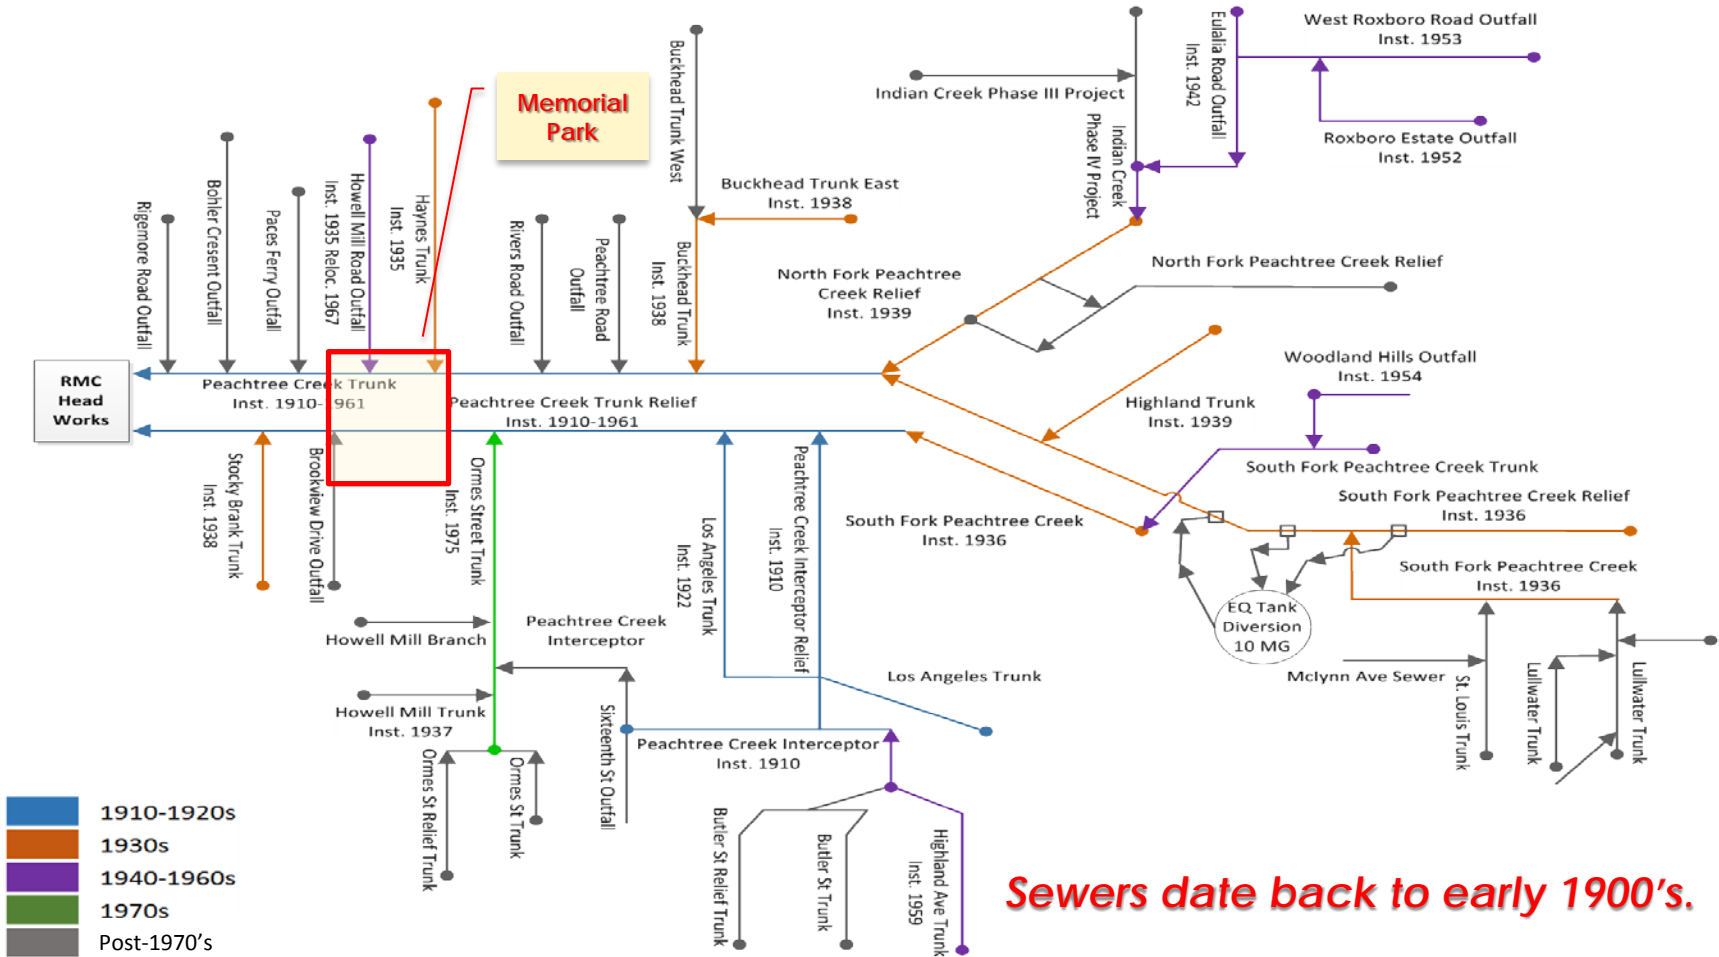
Memorial Park

RMC Head Works

Rigemore Road Outfall

Bohler Cresent Outfall

Paces Ferry Outfall

Howell Mill Road Outfall Inst. 1935 Reloc. 1967

Haynes Trunk Inst. 1935

Rivers Road Outfall

Peachtree Road Outfall

Buckhead Trunk Inst. 1938

Buckhead Trunk West

Buckhead Trunk East Inst. 1938

Indian Creek Phase III Project

Indian Creek Phase IV Project

Eulalia Road Outfall Inst. 1942

West Roxboro Road Outfall Inst. 1953

Roxboro Estate Outfall Inst. 1952

North Fork Peachtree Creek Relief Inst. 1939

North Fork Peachtree Creek Relief

Woodland Hills Outfall Inst. 1954

Highland Trunk Inst. 1939

South Fork Peachtree Creek Trunk

South Fork Peachtree Creek Relief Inst. 1936

South Fork Peachtree Creek Inst. 1936

South Fork Peachtree Creek Inst. 1936

EQ Tank Diversion 10 MG

Peachtree Creek Trunk Inst. 1910-1961

Peachtree Creek Trunk Relief Inst. 1910-1961

Stocky Brank Trunk Inst. 1938

Brookview Drive Outfall

Ormes Street Trunk Inst. 1975

Los Angeles Trunk Inst. 1922

Peachtree Creek Interceptor Relief Inst. 1910

Howell Mill Branch

Peachtree Creek Interceptor

Los Angeles Trunk

Howell Mill Trunk Inst. 1937

Sixteenth St Outfall

Peachtree Creek Interceptor Inst. 1910

Ormes St Relief Trunk

Ormes St Trunk

Butler St Relief Trunk

Butler St Trunk

Highland Ave Trunk Inst. 1959

Mclynn Ave Sewer

St. Louis Trunk

Lullwater Trunk

Lullwater Trunk

1910-1920s
1930s
1940-1960s
1970s
Post-1970's

Sewers date back to early 1900's.